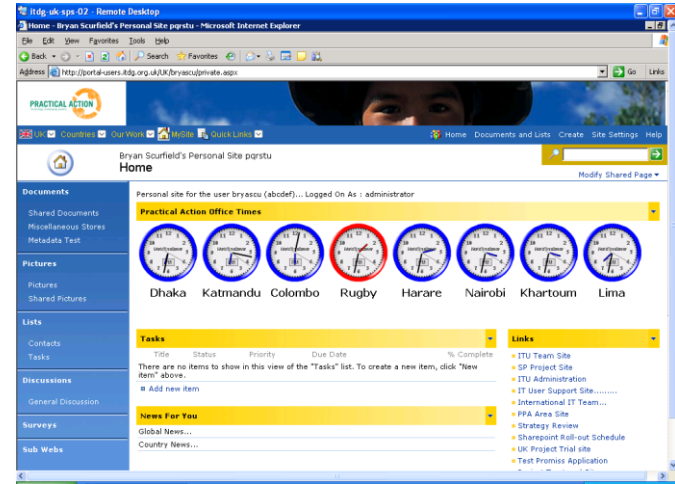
itdg-uk-sps-02 - Remote Desktop

Home - Bryan Scurfield's Personal Site pqrstu - Microsoft Internet Explorer

File Edit View Favorites Tools Help

Back Search Favorites

Address http://portal-users.itdg.org.uk/UK/bryascu/private.aspx Go Links

PRACTICAL ACTION

UK Countries Our Work MySite Quick Links Home Documents and Lists Create Site Settings Help

Bryan Scurfield's Personal Site pqrstu
Home

Modify Shared Page

Documents
Shared Documents
Miscellaneous Stores
Metadata Test

Pictures
Pictures
Shared Pictures

Lists
Contacts
Tasks

Discussions
General Discussion

Surveys

Sub Webs

Personal site for the user bryascu (abcdef)... Logged On As : administrator

Practical Action Office Times

Dhaka Katmandu Colombo Rugby Harare Nairobi Khartoum Lima

Tasks

| Title | Status | Priority | Due Date | % Complete |
|---|---|---|---|---|

There are no items to show in this view of the "Tasks" list. To create a new item, click "New item" above.

Add new item

News For You

Global News...
Country News...

Links

ITU Team Site
SP Project Site
ITU Administration
IT User Support Site........
International IT Team...
PPA Area Site
Strategy Review
Sharepoint Roll-out Schedule
UK Project Trial site
Test Promiss Application